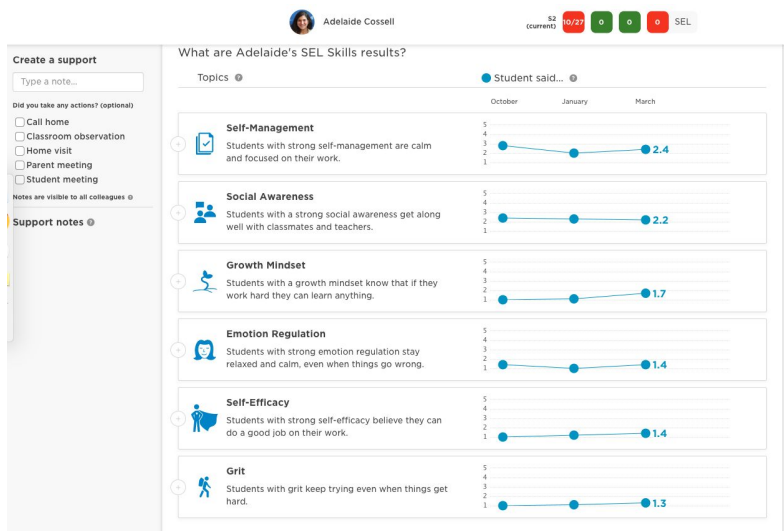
Adelaide Cossell

S2 (current) 10/27 0 0 0 SEL

Create a support

Type a note...

Did you take any actions? (optional)

Call home
Classroom observation
Home visit
Parent meeting
Student meeting

Notes are visible to all colleagues

Support notes

What are Adelaide's SEL Skills results?

Topics

Student said...

October January March

Self-Management
Students with strong self-management are calm and focused on their work.
5 4 3 2 1
2.4

Social Awareness
Students with a strong social awareness get along well with classmates and teachers.
5 4 3 2 1
2.2

Growth Mindset
Students with a growth mindset know that if they work hard they can learn anything.
5 4 3 2 1
1.7

Emotion Regulation
Students with strong emotion regulation stay relaxed and calm, even when things go wrong.
5 4 3 2 1
1.4

Self-Efficacy
Students with strong self-efficacy believe they can do a good job on their work.
5 4 3 2 1
1.4

Grit
Students with grit keep trying even when things get hard.
5 4 3 2 1
1.3